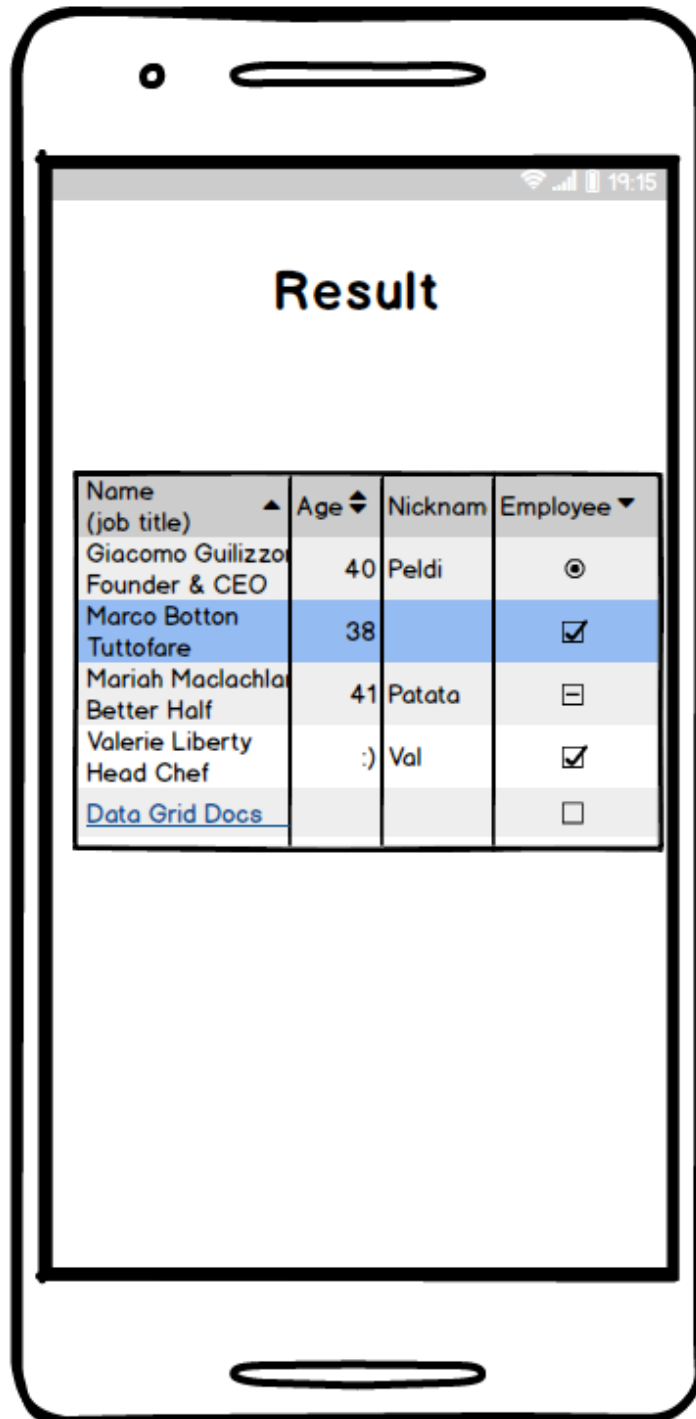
19:15

Result

| Name (job title) ▲ | Age ⇕ | Nicknam | Employee ▼ |
|---|---|---|---|
| Giacomo Guilizzo Founder & CEO | 40 | Peldi | ◉ |
| Marco Botton Tuttofare | 38 | | ☑ |
| Mariah Maclachla Better Half | 41 | Patata | ⊟ |
| Valerie Liberty Head Chef | :) | Val | ☑ |
| Data Grid Docs | | | ☐ |